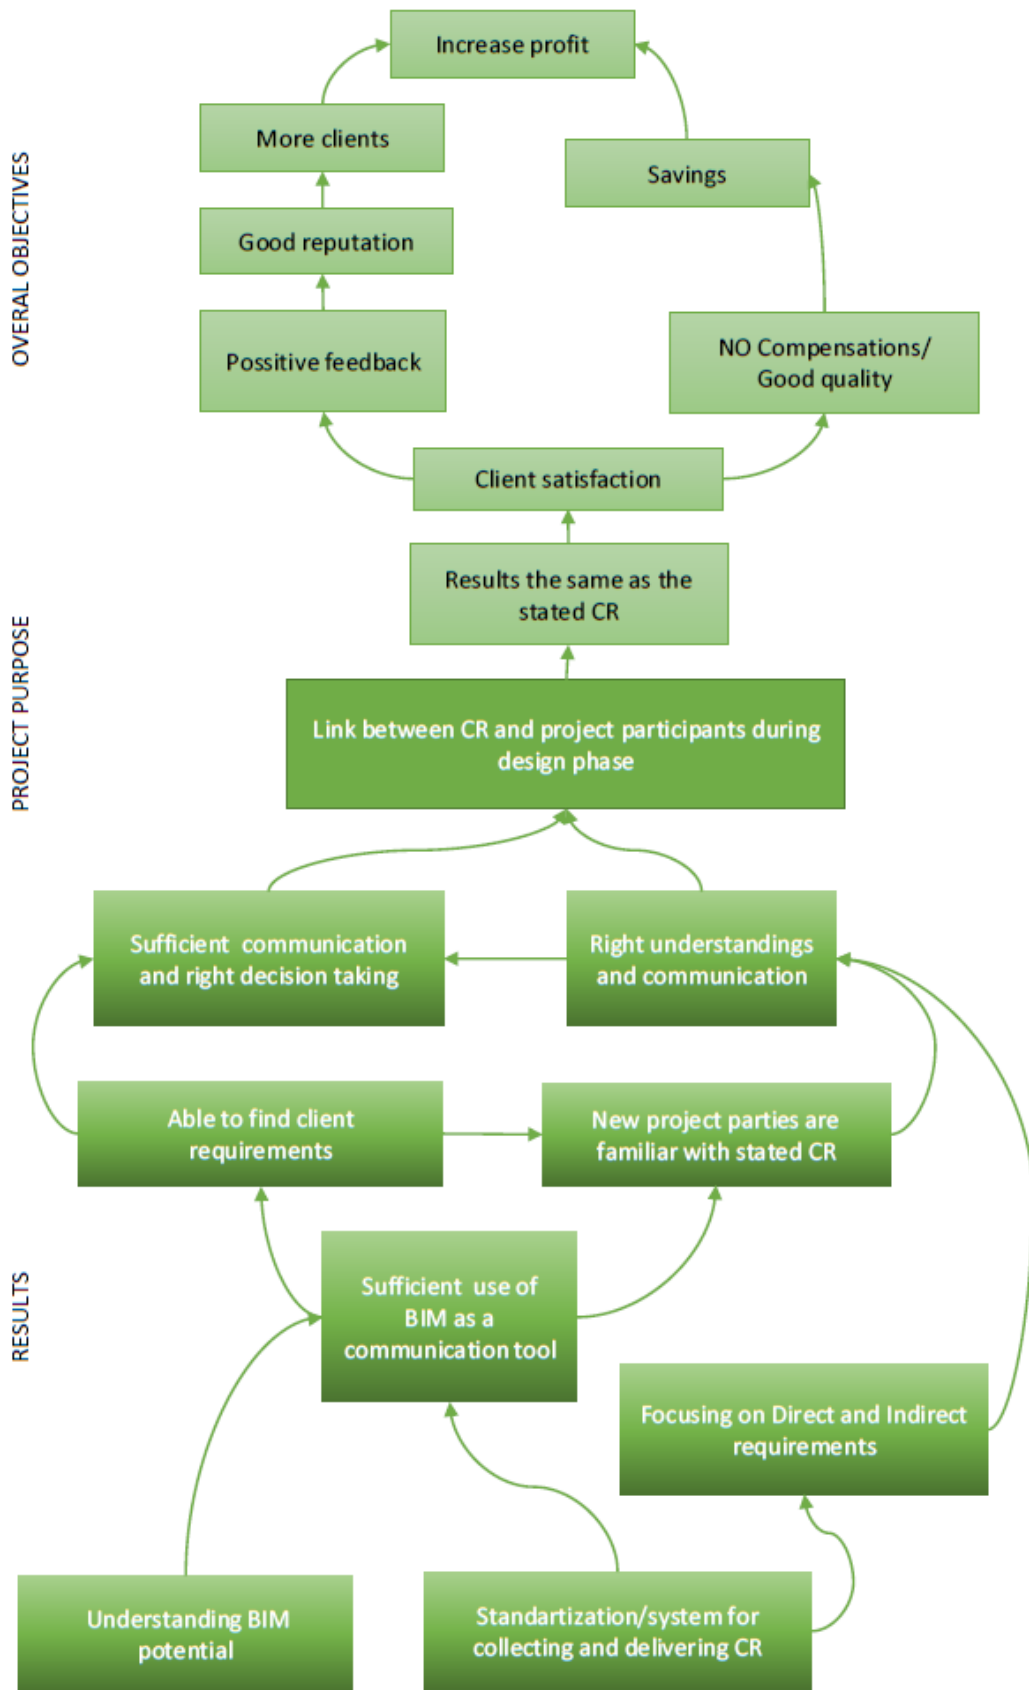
OVERAL OBJECTIVES

Increase profit

More clients

Savings

Good reputation

Possitive feedback

NO Compensations/ Good quality

Client satisfaction

PROJECT PURPOSE

Results the same as the stated CR

Link between CR and project participants during design phase

Sufficient communication and right decision taking

Right understandings and communication

Able to find client requirements

New project parties are familiar with stated CR

RESULTS

Sufficient use of BIM as a communication tool

Focusing on Direct and Indirect requirements

Understanding BIM potential

Standartization/system for collecting and delivering CR